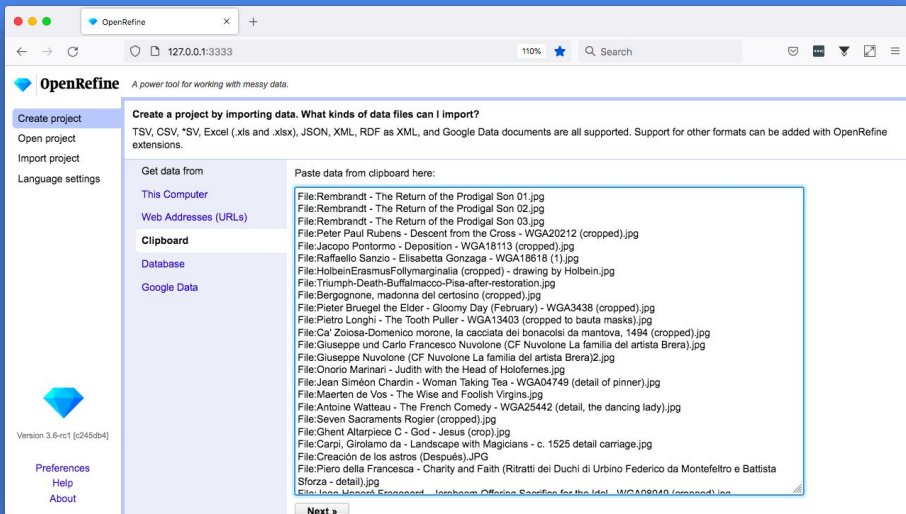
OpenRefine

127.0.0.1:3333

110%

Search

OpenRefine A power tool for working with messy data.

Create project
Open project
Import project
Language settings

Version 3.6-rc1 [c245db4]

Preferences
Help
About

Create a project by importing data. What kinds of data files can I import?

TSV, CSV, *SV, Excel (.xls and .xlsx), JSON, XML, RDF as XML, and Google Data documents are all supported. Support for other formats can be added with OpenRefine extensions.

Get data from
This Computer
Web Addresses (URLs)
Clipboard
Database
Google Data

Paste data from clipboard here:

File:Rembrandt - The Return of the Prodigal Son 01.jpg
File:Rembrandt - The Return of the Prodigal Son 02.jpg
File:Rembrandt - The Return of the Prodigal Son 03.jpg
File:Peter Paul Rubens - Descent from the Cross - WGA20212 (cropped).jpg
File:Jacopo Pontormo - Deposition - WGA18113 (cropped).jpg
File:Raffaello Sanzio - Elisabetta Gonzaga - WGA18618 (1).jpg
File:HolbeinErasmusFollymarginalia (cropped) - drawing by Holbein.jpg
File:Triumph-Death-Buffalmacco-Pisa-after-restoration.jpg
File:Bergognone, madonna del certosino (cropped).jpg
File:Pieter Bruegel the Elder - Gloomy Day (February) - WGA3438 (cropped).jpg
File:Pietro Longhi - The Tooth Puller - WGA13403 (cropped to bauta masks).jpg
File:Ca' Zoiosa-Domenico morone, la cacciata dei bonacolsi da mantova, 1494 (cropped).jpg
File:Giuseppe und Carlo Francesco Nuvolone (CF Nuvolone La familia del artista Brera).jpg
File:Giuseppe Nuvolone (CF Nuvolone La familia del artista Brera)2.jpg
File:Onorio Marinari - Judith with the Head of Holofernes.jpg
File:Jean Siméon Chardin - Woman Taking Tea - WGA04749 (detail of pinner).jpg
File:Maerten de Vos - The Wise and Foolish Virgins.jpg
File:Antoine Watteau - The French Comedy - WGA25442 (detail, the dancing lady).jpg
File:Seven Sacraments Rogier (cropped).jpg
File:Ghent Altarpiece C - God - Jesus (crop).jpg
File:Carpi, Girolamo da - Landscape with Magicians - c. 1525 detail carriage.jpg
File:Creación de los astros (Después).JPG
File:Piero della Francesca - Charity and Faith (Ritratti dei Duchi di Urbino Federico da Montefeltro e Battista Sforza - detail).jpg
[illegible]

Next »